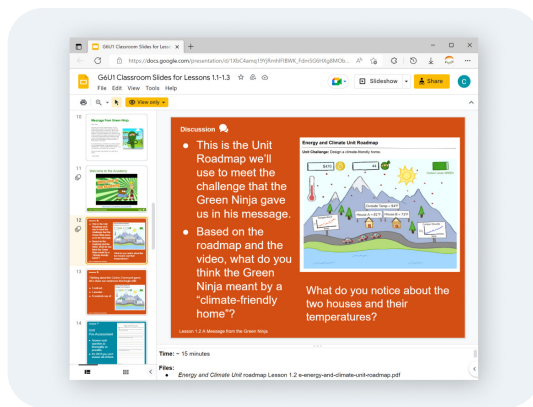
G6U1 Classroom Slides for Lesso ×

https://docs.google.com/presentation/d/1Xb...

G6U1 Classroom Slides for Lessons 1.1-1.3

File Edit View Tools Help

Slideshow

Share

C

View only

10

Message from Green Ninja

11

Welcome to the Academy

12

13

14

Discussion

This is the Unit Roadmap we'll use to meet the challenge that the Green Ninja gave us in his message.

Based on the roadmap and the video, what do you think the Green Ninja meant by a "climate-friendly home"?

Energy and Climate Unit Roadmap

Unit Challenge: Design a climate-friendly home.

$410

44

Outside Temp = 94°F

House A = 82°F

House B = 72°F

What do you notice about the two houses and their temperatures?

Lesson 1.2 A Message from the Green Ninja

Time: ~ 15 minutes

Files:

Energy and Climate Unit roadmap Lesson 1.2 e-energy-and-climate-unit-roadmap.pdf